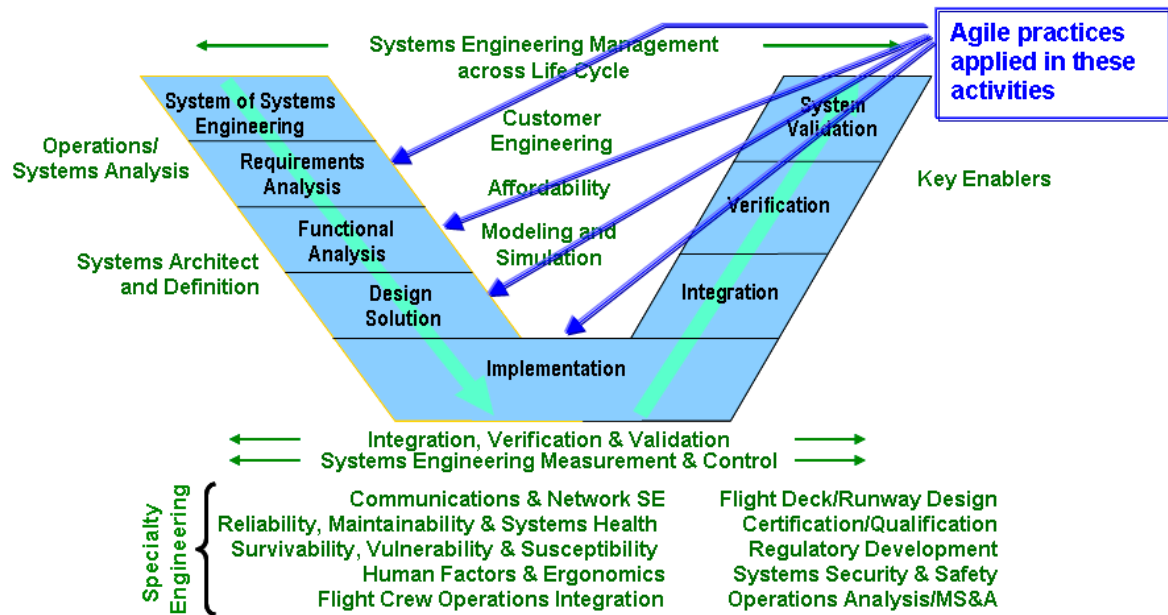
Systems Engineering Management across Life Cycle

Agile practices applied in these activities

System of Systems Engineering

Requirements Analysis

Functional Analysis

Design Solution

Implementation

Integration

Verification

System Validation

Operations/ Systems Analysis

Systems Architect and Definition

Customer Engineering

Affordability

Modeling and Simulation

Key Enablers

Integration, Verification & Validation

Systems Engineering Measurement & Control

Specialty Engineering

Communications & Network SE
Reliability, Maintainability & Systems Health
Survivability, Vulnerability & Susceptibility
Human Factors & Ergonomics
Flight Crew Operations Integration

Flight Deck/Runway Design
Certification/Qualification
Regulatory Development
Systems Security & Safety
Operations Analysis/MS&A